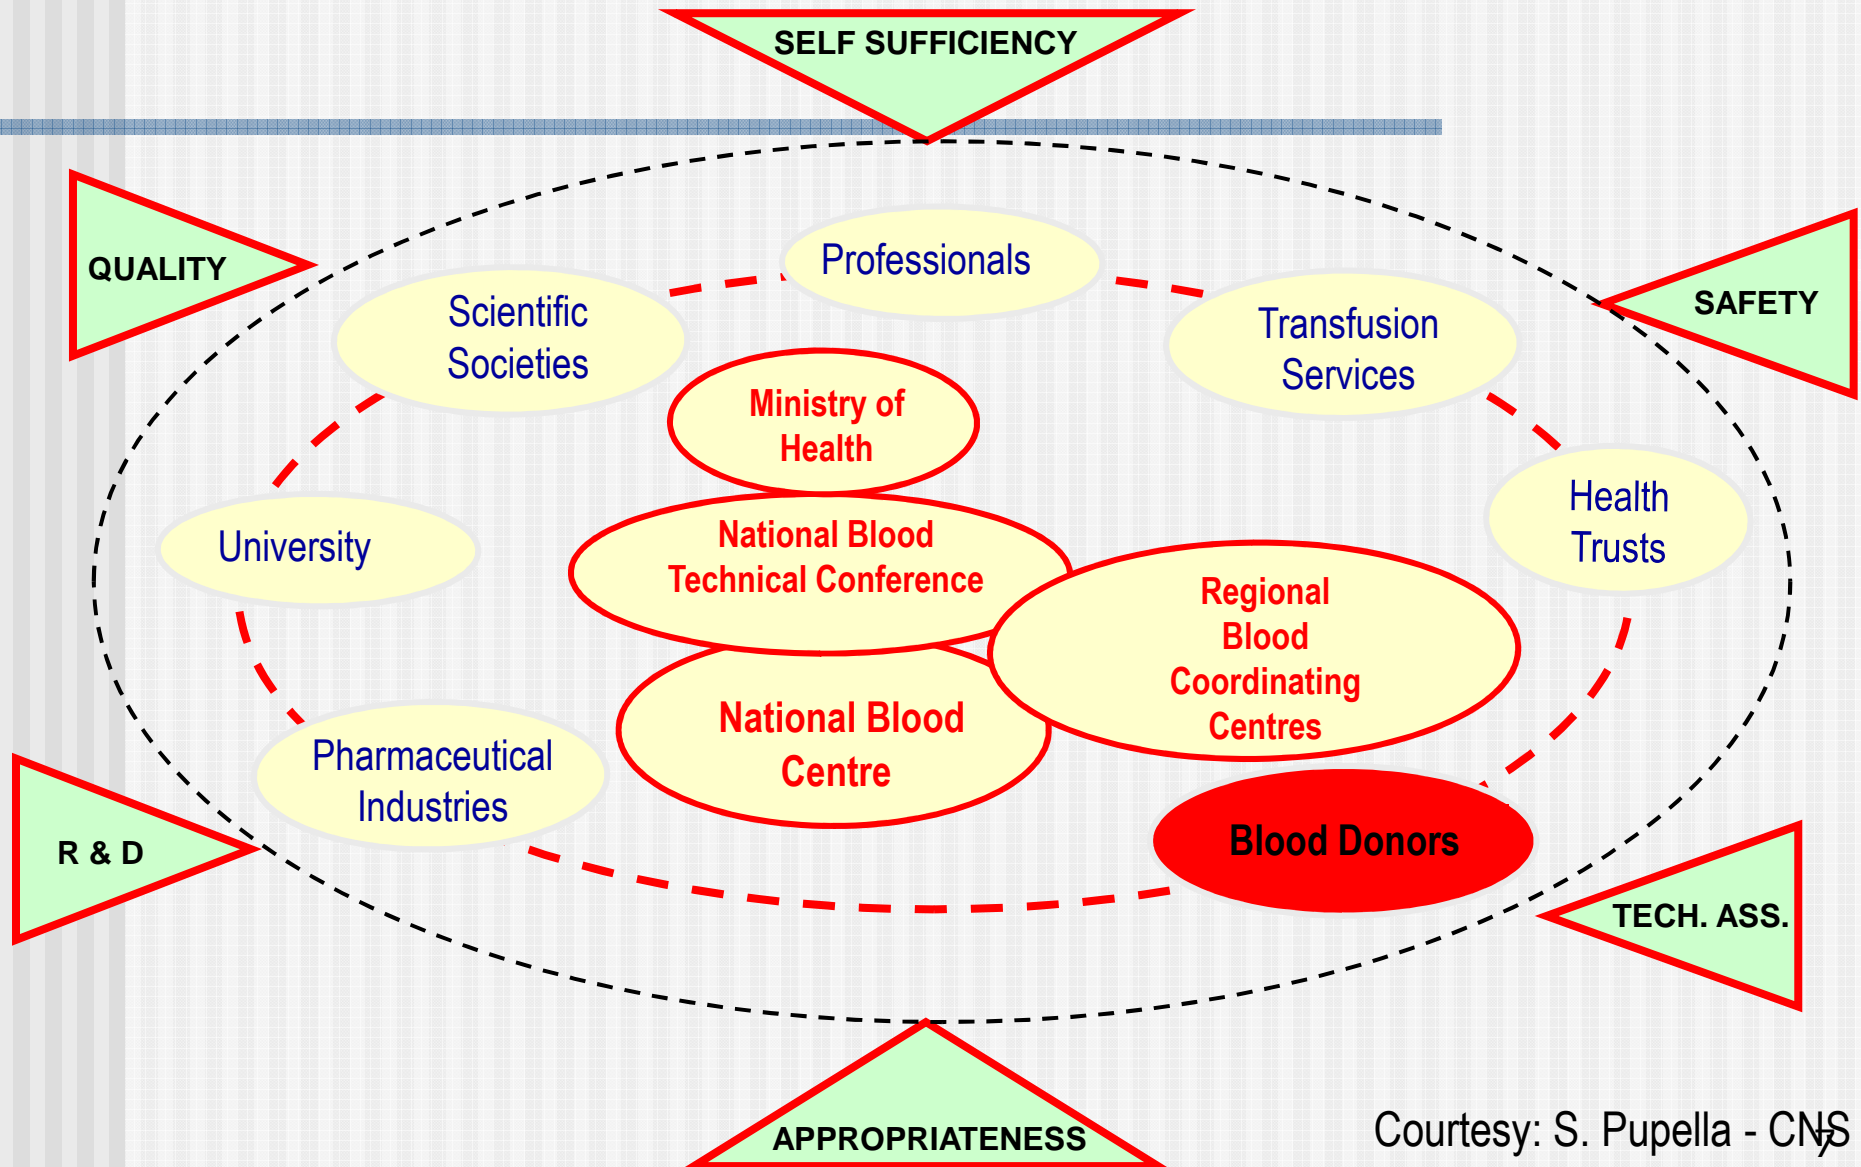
SELF SUFFICIENCY

QUALITY

SAFETY

Professionals

Scientific Societies

Transfusion Services

Ministry of Health

University

National Blood Technical Conference

Health Trusts

Regional Blood Coordinating Centres

National Blood Centre

Pharmaceutical Industries

R & D

Blood Donors

TECH. ASS.

APPROPRIATENESS

Courtesy: S. Pupella - CNS

7